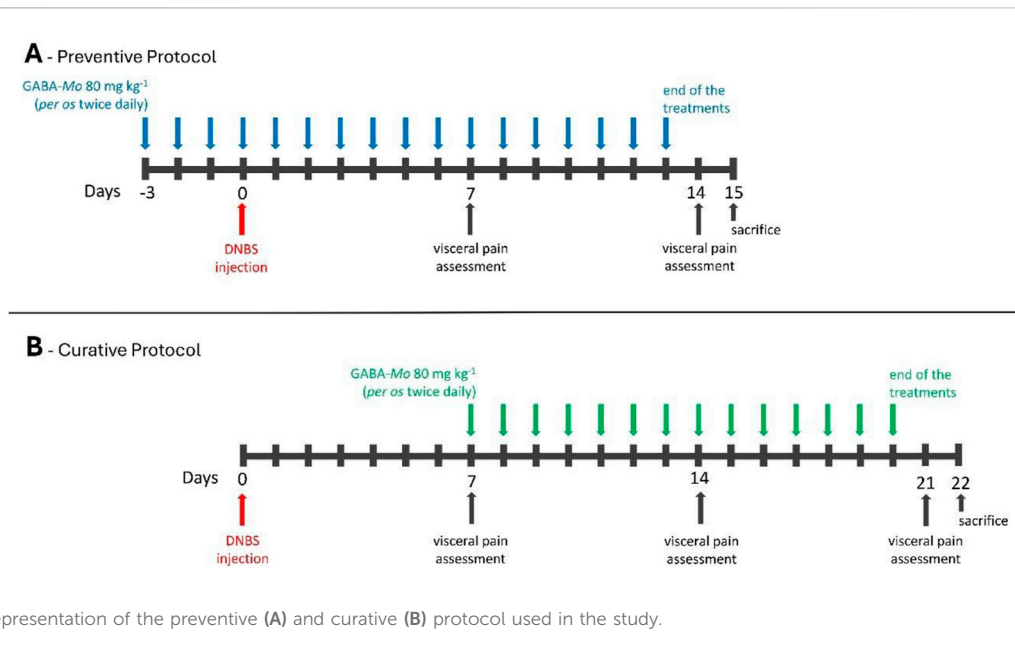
A - Preventive Protocol

GABA-Mo 80 mg kg$^{-1}$ (per os twice daily)

end of the treatments

Days -3 0 7 14 15

sacrifice

DNBS injection

visceral pain assessment

visceral pain assessment

B - Curative Protocol

GABA-Mo 80 mg kg$^{-1}$ (per os twice daily)

end of the treatments

Days 0 7 14 21 22

sacrifice

DNBS injection

visceral pain assessment

visceral pain assessment

visceral pain assessment

presentation of the preventive (A) and curative (B) protocol used in the study.